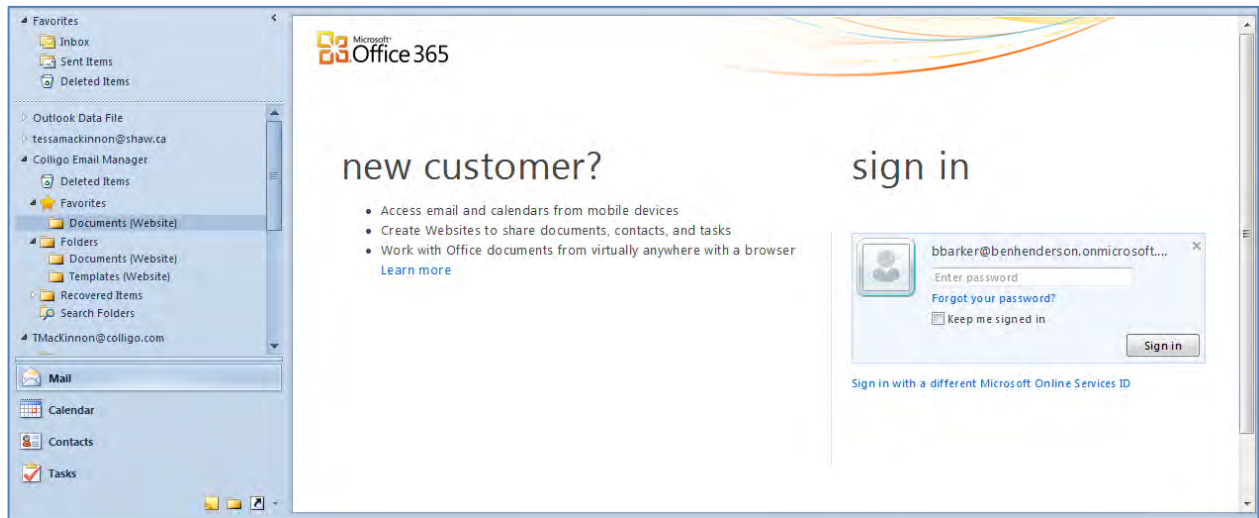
Favorites
Inbox
Sent Items
Deleted Items

Outlook Data File
tessamackinnon@shaw.ca
Colligo Email Manager
Deleted Items
Favorites
Documents (Website)
Folders
Documents (Website)
Templates (Website)
Recovered Items
Search Folders
TMacKinnon@colligo.com

Mail
Calendar
Contacts
Tasks

Microsoft Office 365

new customer?

- Access email and calendars from mobile devices
- Create Websites to share documents, contacts, and tasks
- Work with Office documents from virtually anywhere with a browser

Learn more

sign in

bbarker@benhenderson.onmicrosoft....
Enter password
Forgot your password?
Keep me signed in
Sign in

Sign in with a different Microsoft Online Services ID